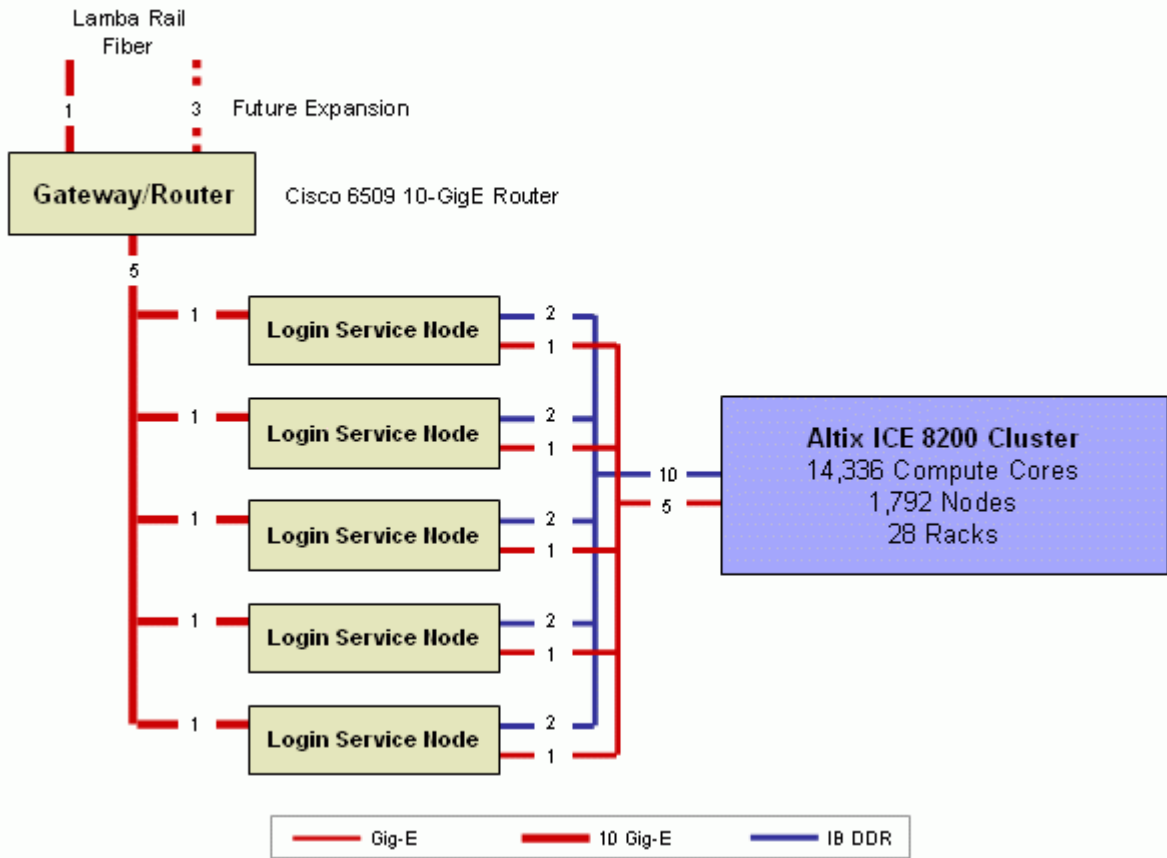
Lamba Rail Fiber

1

3 Future Expansion

Gateway/Router

Cisco 6509 10-GigE Router

5

1 Login Service Node 2 1

1 Login Service Node 2 1

1 Login Service Node 2 1

1 Login Service Node 2 1

1 Login Service Node 2 1

10

5

Altix ICE 8200 Cluster
14,336 Compute Cores
1,792 Nodes
28 Racks

Gig-E 10 Gig-E IB DDR